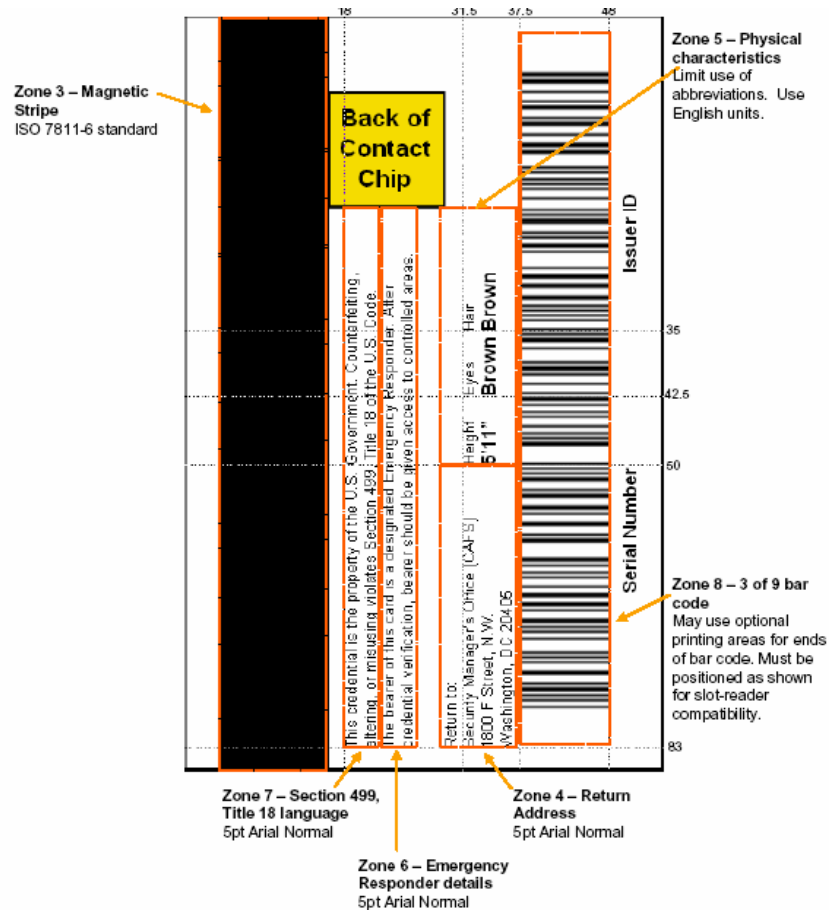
Zone 3 – Magnetic Stripe
ISO 7811-6 standard

18 31.5 37.5 48

Back of Contact Chip

Zone 5 – Physical characteristics
Limit use of abbreviations. Use English units.

This credential is the property of the U.S. Government. Counterfeiting, altering, or misusing violates Section 499, Title 18 of the U.S. Code.

The bearer of this card is a designated Emergency Responder. After credential verification, bearer should be given access to controlled areas.

Height 5'11" Eyes Brown Hair Brown

Return to:
Security Manager's Office (CAFS)
1800 F Street, NW.
Washington, DC 20405

Issuer ID

Serial Number

35
42.5
50
83

Zone 8 – 3 of 9 bar code
May use optional printing areas for ends of bar code. Must be positioned as shown for slot-reader compatibility.

Zone 7 – Section 499, Title 18 language
5pt Arial Normal

Zone 4 – Return Address
5pt Arial Normal

Zone 6 – Emergency Responder details
5pt Arial Normal